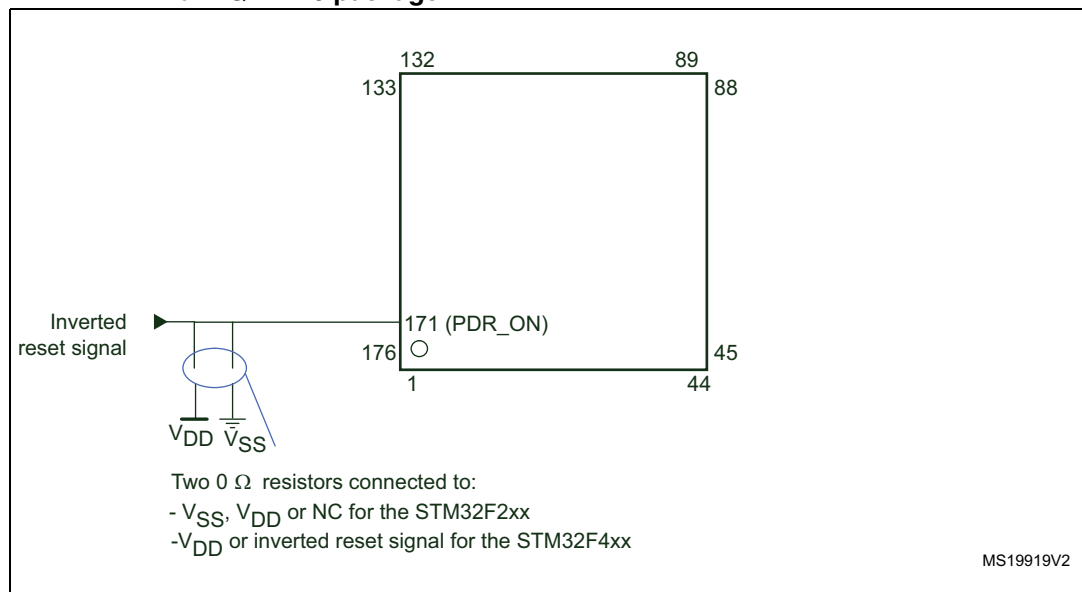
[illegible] package

132
89
133
88
Inverted reset signal
171 (PDR_ON)
176
45
1
44
$V_{DD}$ $V_{SS}$

Two 0 $\Omega$ resistors connected to:
- $V_{SS}$, $V_{DD}$ or NC for the STM32F2xx
-$V_{DD}$ or inverted reset signal for the STM32F4xx

MS19919V2